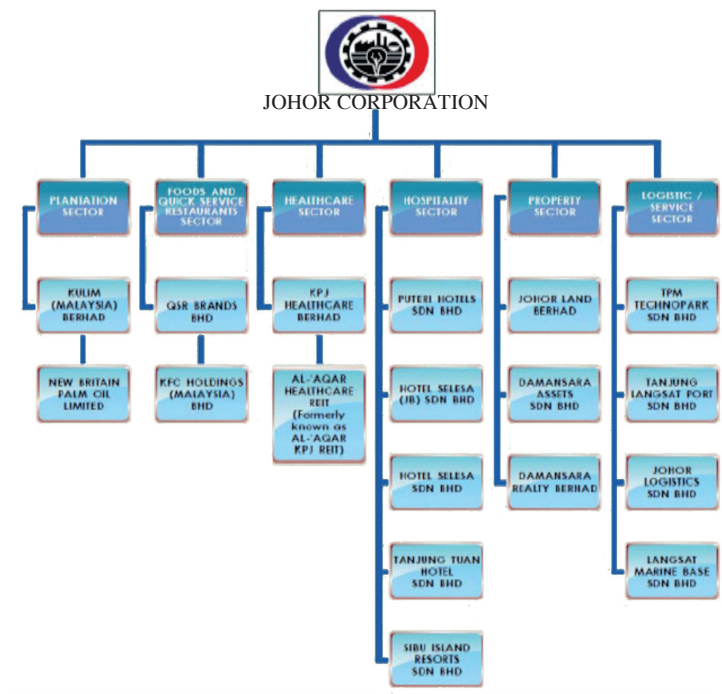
JOHOR CORPORATION

PLANTATION SECTOR

KULIM (MALAYSIA) BERHAD

NEW BRITAIN PALM OIL LIMITED

FOODS AND QUICK SERVICE RESTAURANTS SECTOR

QSR BRANDS BHD

KFC HOLDINGS (MALAYSIA) BHD

HEALTHCARE SECTOR

KPJ HEALTHCARE BERHAD

AL-'AQAR HEALTHCARE REIT (Formerly known as AL-'AQAR KPJ REIT)

HOSPITALITY SECTOR

PUTERI HOTELS SDN BHD

HOTEL SELESA (JB) SDN BHD

HOTEL SELESA SDN BHD

TANJUNG TUAN HOTEL SDN BHD

SIBU ISLAND RESORTS SDN BHD

PROPERTY SECTOR

JOHOR LAND BERHAD

DAMANSARA ASSETS SDN BHD

DAMANSARA REALTY BERHAD

LOGISTIC / SERVICE SECTOR

TPM TECHNOPARK SDN BHD

TANJUNG LANGSAT PORT SDN BHD

JOHOR LOGISTICS SDN BHD

LANGSAT MARINE BASE SDN BHD